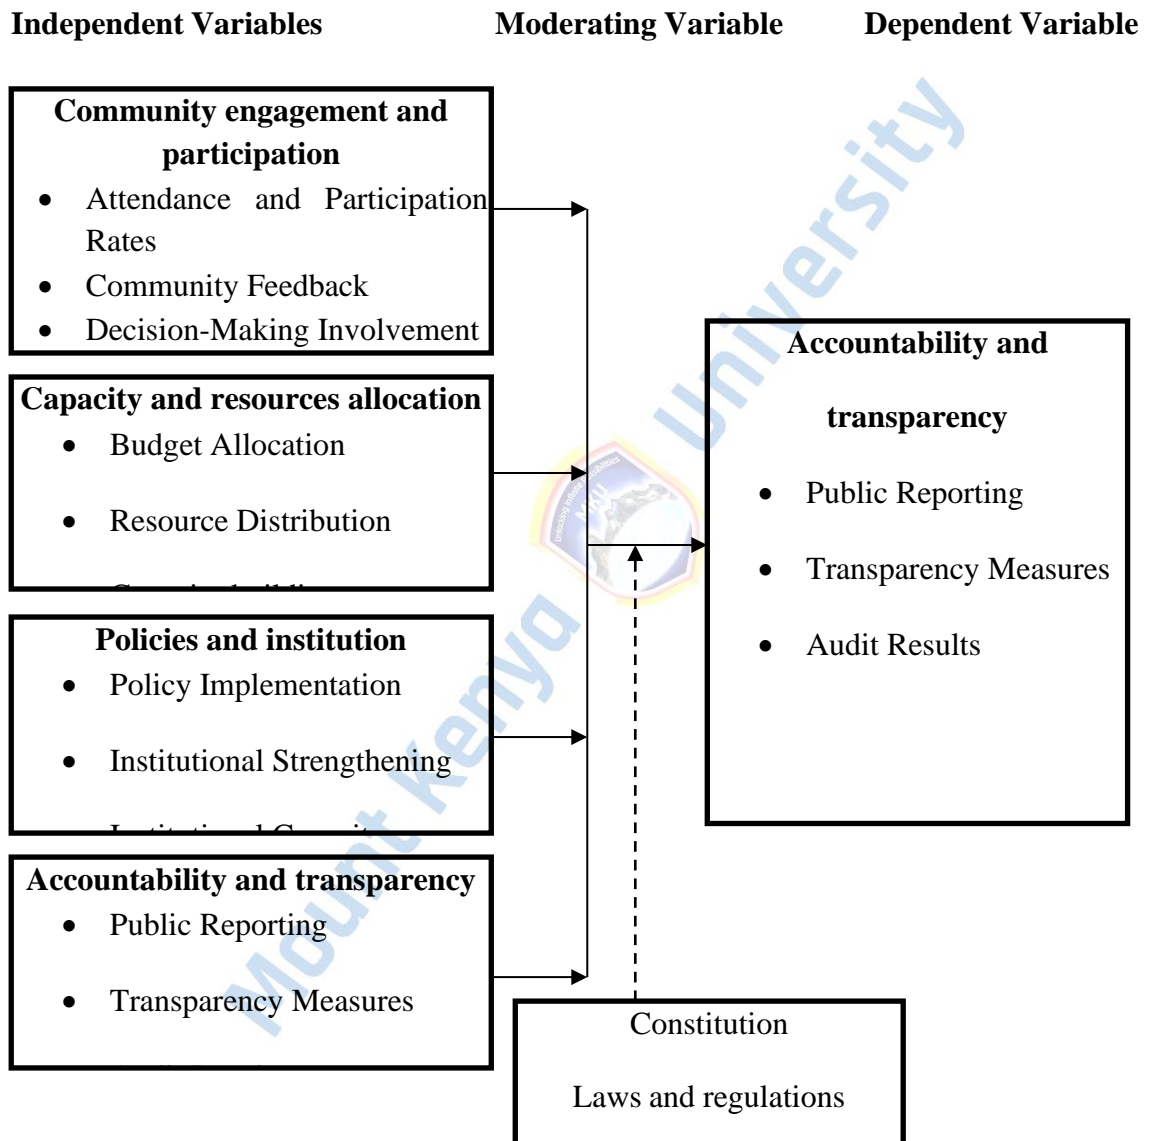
Independent Variables

Moderating Variable

Dependent Variable

Community engagement and participation
- Attendance and Participation Rates
- Community Feedback
- Decision-Making Involvement

Capacity and resources allocation
- Budget Allocation
- Resource Distribution
- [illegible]

Policies and institution
- Policy Implementation
- Institutional Strengthening
- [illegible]

Accountability and transparency
- Public Reporting
- Transparency Measures

Accountability and transparency
- Public Reporting
- Transparency Measures
- Audit Results

Constitution

Laws and regulations

Mount Kenya University